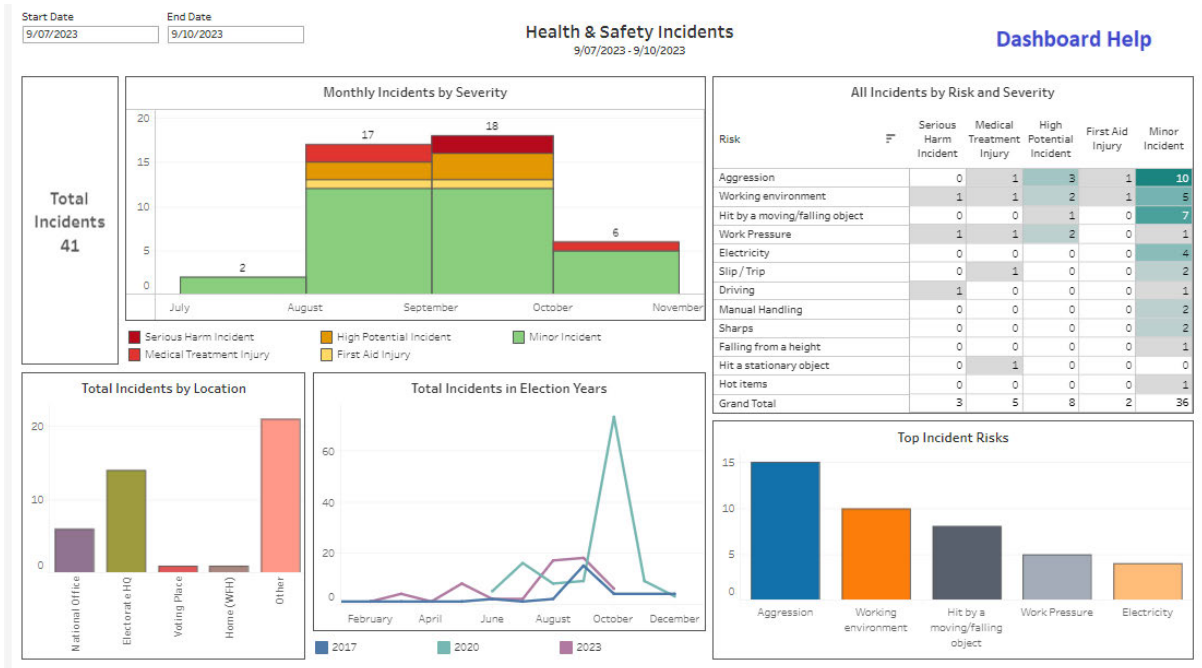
Start Date
9/07/2023

End Date
9/10/2023

Health & Safety Incidents
9/07/2023 - 9/10/2023

Dashboard Help

Total Incidents
41

Monthly Incidents by Severity

20
15
10
5
0

2
17
18
6

July
August
September
October
November

Serious Harm Incident
Medical Treatment Injury
High Potential Incident
First Aid Injury
Minor Incident

All Incidents by Risk and Severity

| Risk | Serious Harm Incident | Medical Treatment Injury | High Potential Incident | First Aid Injury | Minor Incident |
|---|---|---|---|---|---|
| Aggression | 0 | 1 | 3 | 1 | 10 |
| Working environment | 1 | 1 | 2 | 1 | 5 |
| Hit by a moving/falling object | 0 | 0 | 1 | 0 | 7 |
| Work Pressure | 1 | 1 | 2 | 0 | 1 |
| Electricity | 0 | 0 | 0 | 0 | 4 |
| Slip / Trip | 0 | 1 | 0 | 0 | 2 |
| Driving | 1 | 0 | 0 | 0 | 1 |
| Manual Handling | 0 | 0 | 0 | 0 | 2 |
| Sharps | 0 | 0 | 0 | 0 | 2 |
| Falling from a height | 0 | 0 | 0 | 0 | 1 |
| Hit a stationary object | 0 | 1 | 0 | 0 | 0 |
| Hot items | 0 | 0 | 0 | 0 | 1 |
| Grand Total | 3 | 5 | 8 | 2 | 36 |

Total Incidents by Location

20
10
0

National Office
Electorate HQ
Voting Place
Home (WFH)
Other

Total Incidents in Election Years

60
40
20
0

February
April
June
August
October
December

2017
2020
2023

Top Incident Risks

15
10
5
0

Aggression
Working environment
Hit by a moving/falling object
Work Pressure
Electricity